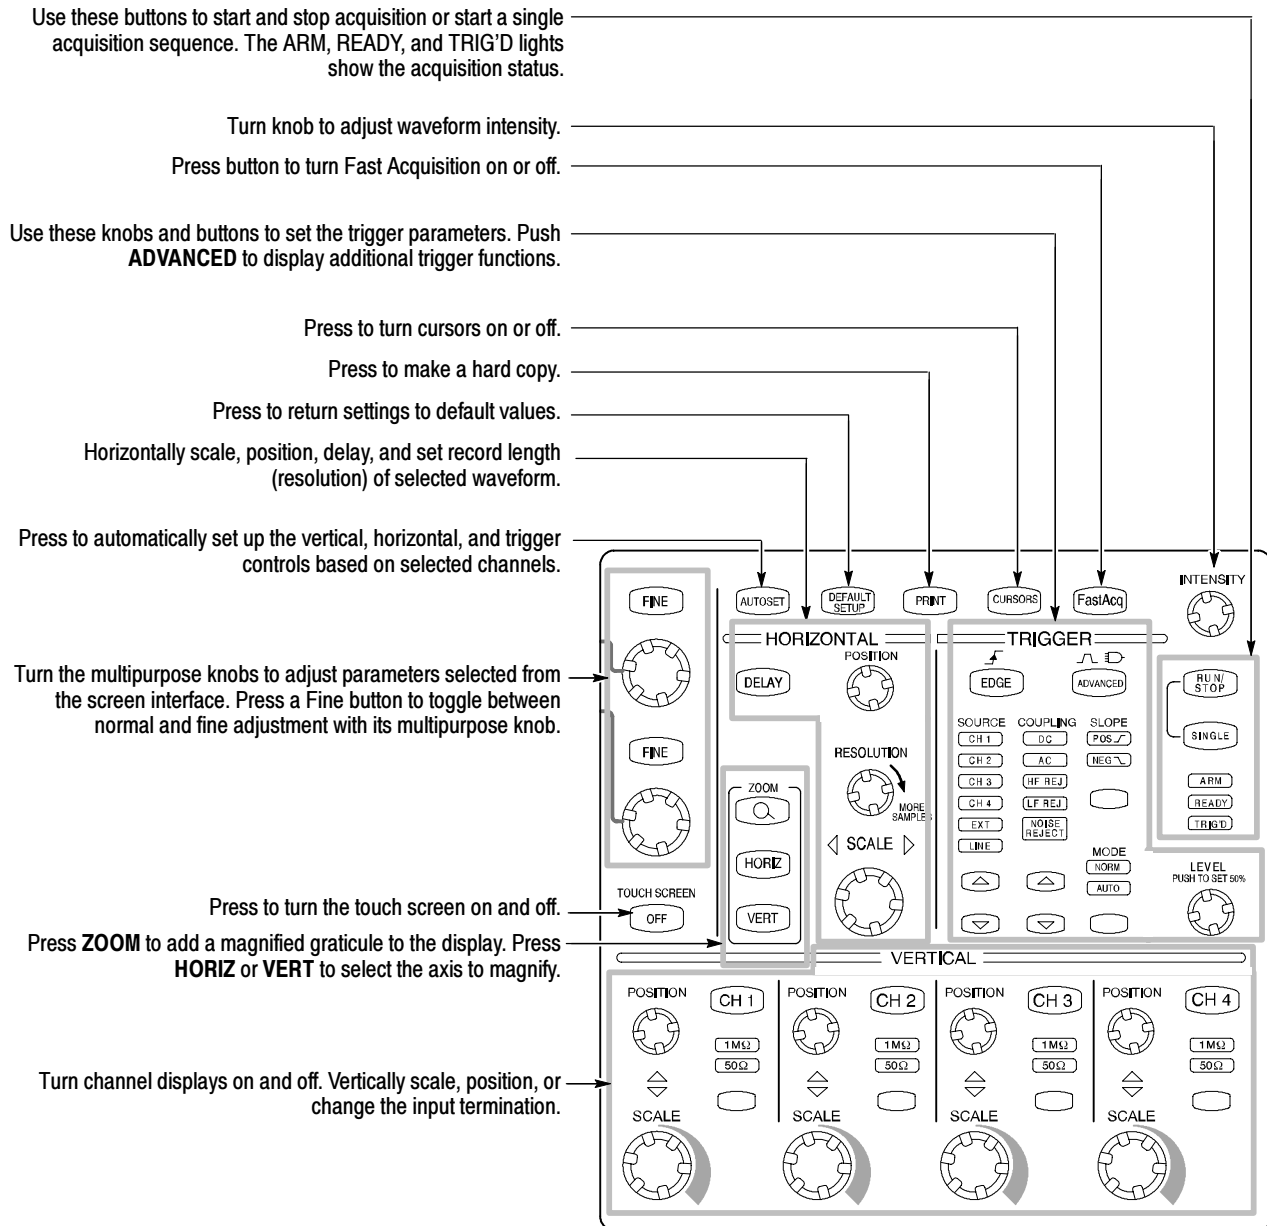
Use these buttons to start and stop acquisition or start a single acquisition sequence. The ARM, READY, and TRIG'D lights show the acquisition status.

Turn knob to adjust waveform intensity.

Press button to turn Fast Acquisition on or off.

Use these knobs and buttons to set the trigger parameters. Push **ADVANCED** to display additional trigger functions.

Press to turn cursors on or off.

Press to make a hard copy.

Press to return settings to default values.

Horizontally scale, position, delay, and set record length (resolution) of selected waveform.

Press to automatically set up the vertical, horizontal, and trigger controls based on selected channels.

Turn the multipurpose knobs to adjust parameters selected from the screen interface. Press a Fine button to toggle between normal and fine adjustment with its multipurpose knob.

Press to turn the touch screen on and off.

Press **ZOOM** to add a magnified graticule to the display. Press **HORIZ** or **VERT** to select the axis to magnify.

Turn channel displays on and off. Vertically scale, position, or change the input termination.

FINE
FINE
TOUCH SCREEN
OFF
AUTOSET
DEFAULT SETUP
PRINT
CURSORS
FastAcq
INTENSITY
HORIZONTAL
DELAY
POSITION
RESOLUTION
MORE SAMPLES
SCALE
ZOOM
HORIZ
VERT
TRIGGER
EDGE
ADVANCED
SOURCE
CH 1
CH 2
CH 3
CH 4
EXT
LINE
COUPLING
DC
AC
HF REJ
LF REJ
NOISE REJECT
SLOPE
POS
NEG
MODE
NORM
AUTO
RUN/STOP
SINGLE
ARM
READY
TRIG'D
LEVEL
PUSH TO SET 50%
VERTICAL
POSITION
CH 1
1MΩ
50Ω
SCALE
POSITION
CH 2
1MΩ
50Ω
SCALE
POSITION
CH 3
1MΩ
50Ω
SCALE
POSITION
CH 4
1MΩ
50Ω
SCALE